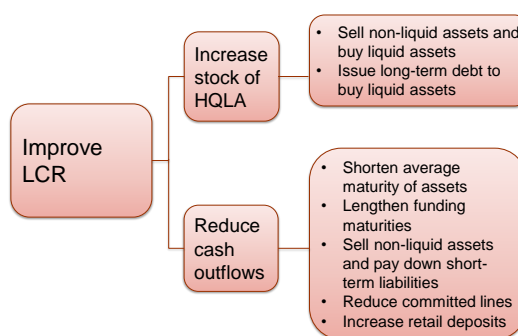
Improve LCR

Increase stock of HQLA

• Sell non-liquid assets and buy liquid assets
• Issue long-term debt to buy liquid assets

Reduce cash outflows

• Shorten average maturity of assets
• Lengthen funding maturities
• Sell non-liquid assets and pay down short-term liabilities
• Reduce committed lines
• Increase retail deposits